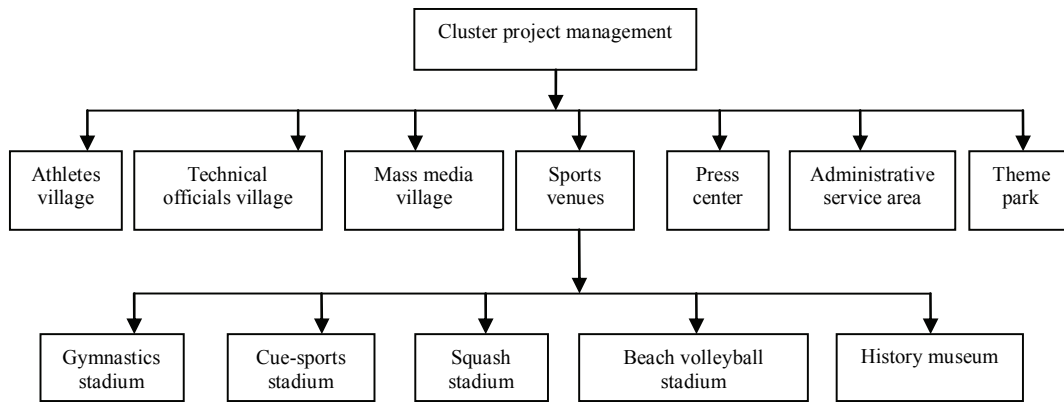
Cluster project management

Athletes village

Technical officials village

Mass media village

Sports venues

Press center

Administrative service area

Theme park

Gymnastics stadium

Cue-sports stadium

Squash stadium

Beach volleyball stadium

History museum